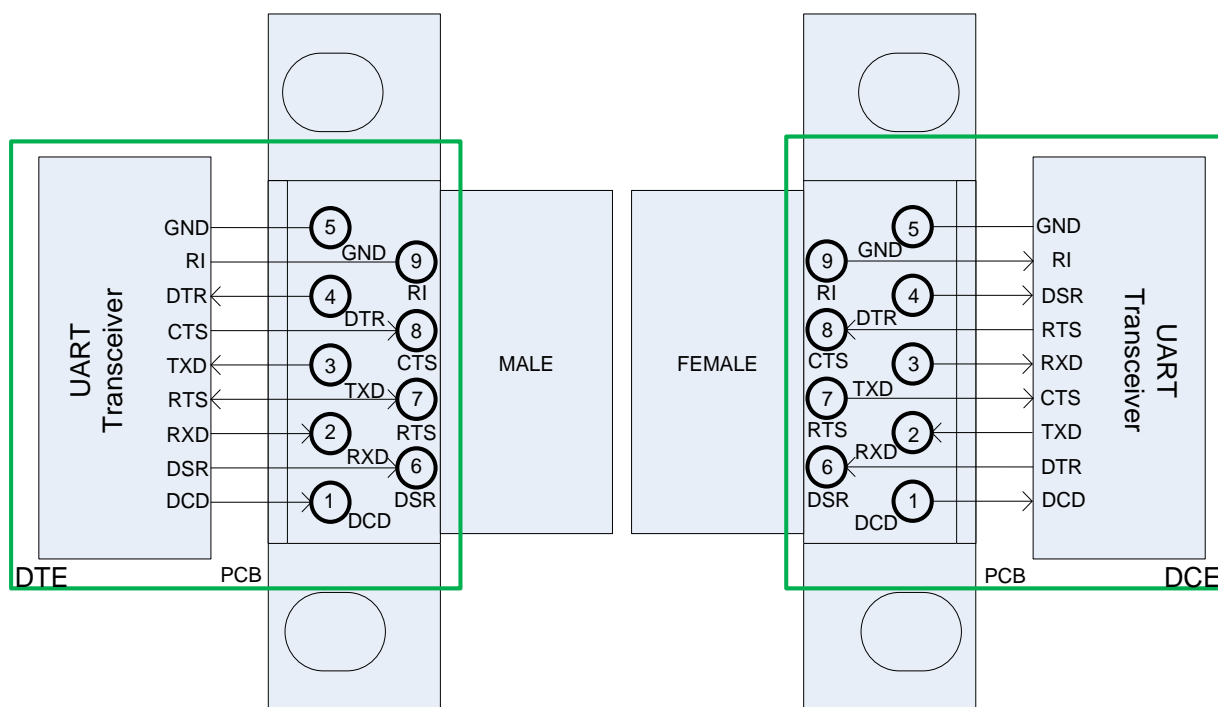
UART Transceiver

GND
RI
DTR
CTS
TXD
RTS
RXD
DSR
DCD

5
GND
9
RI
4
DTR
8
CTS
3
TXD
7
RTS
2
RXD
6
DSR
1
DCD

MALE

DTE
PCB

FEMALE

5
GND
9
RI
4
DTR
8
CTS
3
TXD
7
RTS
2
RXD
6
DSR
1
DCD

GND
RI
DSR
RTS
RXD
CTS
TXD
DTR
DCD

UART Transceiver

PCB
DCE